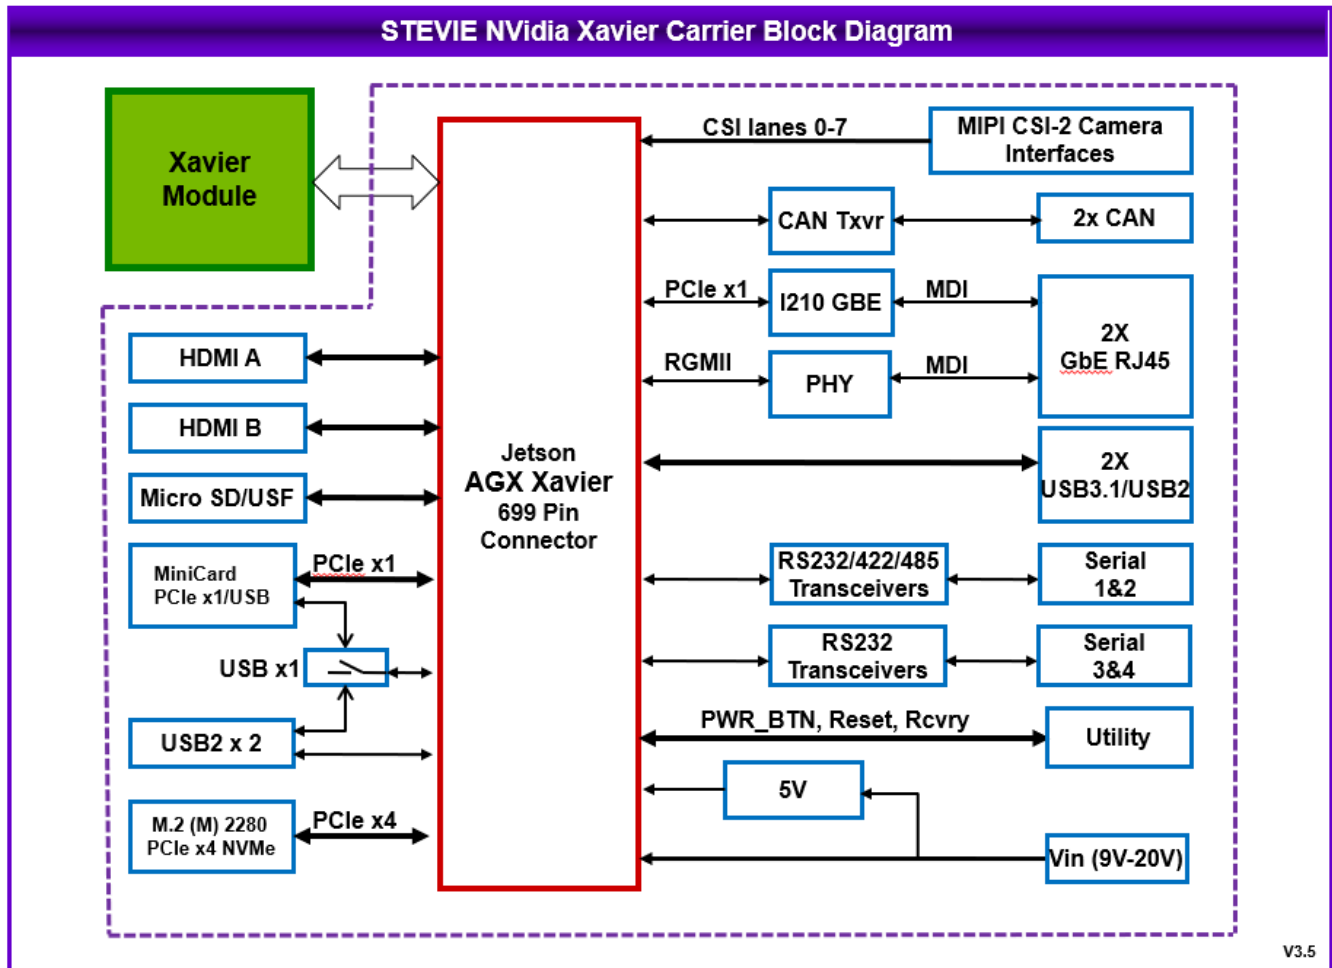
STEVIE NVidia Xavier Carrier Block Diagram

Xavier Module

Jetson
AGX Xavier
699 Pin
Connector

CSI lanes 0-7

MIPI CSI-2 Camera Interfaces

CAN Txvr

2x CAN

PCIe x1

I210 GBE

MDI

2X GbE RJ45

RGMII

PHY

MDI

2X USB3.1/USB2

RS232/422/485 Transceivers

Serial 1&2

RS232 Transceivers

Serial 3&4

PWR_BTN, Reset, Rcvry

Utility

5V

Vin (9V-20V)

HDMI A

HDMI B

Micro SD/USF

MiniCard PCIe x1/USB

PCIe x1

USB x1

USB2 x 2

M.2 (M) 2280 PCIe x4 NVMe

PCIe x4

V3.5